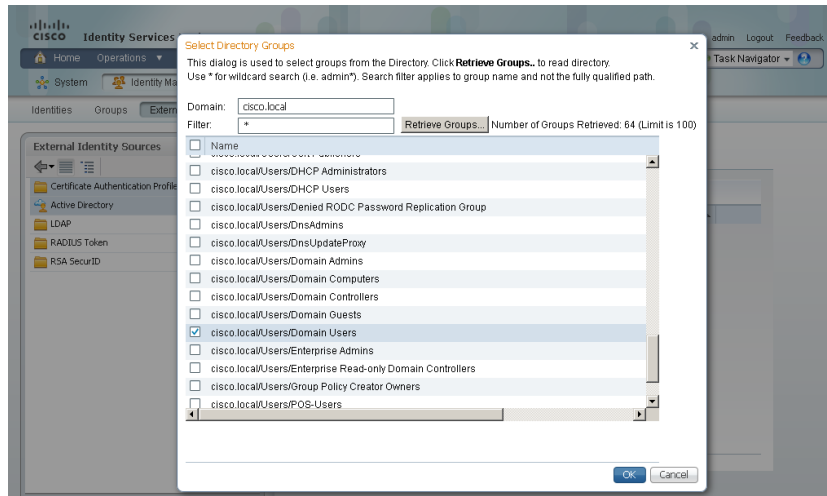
cisco Identity Services

admin Logout Feedback

Home Operations ▾

Task Navigator ▾

System Identity Ma

Identities Groups Extern

External Identity Sources

Certificate Authentication Profile

Active Directory

LDAP

RADIUS Token

RSA SecurID

Select Directory Groups

This dialog is used to select groups from the Directory. Click **Retrieve Groups..** to read directory.
Use * for wildcard search (i.e. admin*). Search filter applies to group name and not the fully qualified path.

Domain: cisco.local

Filter: *

Retrieve Groups... Number of Groups Retrieved: 64 (Limit is 100)

| | Name |
|---|---|
| ☐ | cisco.local/Users/DHCP Administrators |
| ☐ | cisco.local/Users/DHCP Users |
| ☐ | cisco.local/Users/Denied RODC Password Replication Group |
| ☐ | cisco.local/Users/DnsAdmins |
| ☐ | cisco.local/Users/DnsUpdateProxy |
| ☐ | cisco.local/Users/Domain Admins |
| ☐ | cisco.local/Users/Domain Computers |
| ☐ | cisco.local/Users/Domain Controllers |
| ☐ | cisco.local/Users/Domain Guests |
| ☑ | cisco.local/Users/Domain Users |
| ☐ | cisco.local/Users/Enterprise Admins |
| ☐ | cisco.local/Users/Enterprise Read-only Domain Controllers |
| ☐ | cisco.local/Users/Group Policy Creator Owners |
| ☐ | cisco.local/Users/POS-Users |

OK Cancel